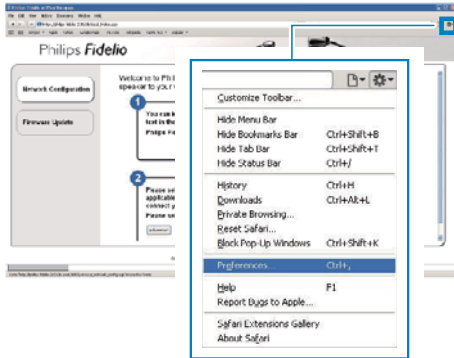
Philips Fidelio

Network Configuration

Firmware Update

Welcome to Ph
speaker to your

1

You can
text in the
Philips Fi

2

Please se
applicable
connect y
Please se

Customize Toolbar...

Hide Menu Bar
Hide Bookmarks Bar Ctrl+Shift+B
Hide Tab Bar Ctrl+Shift+T
Hide Status Bar Ctrl+/

History Ctrl+H
Downloads Ctrl+Alt+L
Private Browsing...
Reset Safari...
Block Pop-Up Windows Ctrl+Shift+K

Preferences... Ctrl+,

Help F1
Report Bugs to Apple...

Safari Extensions Gallery
About Safari